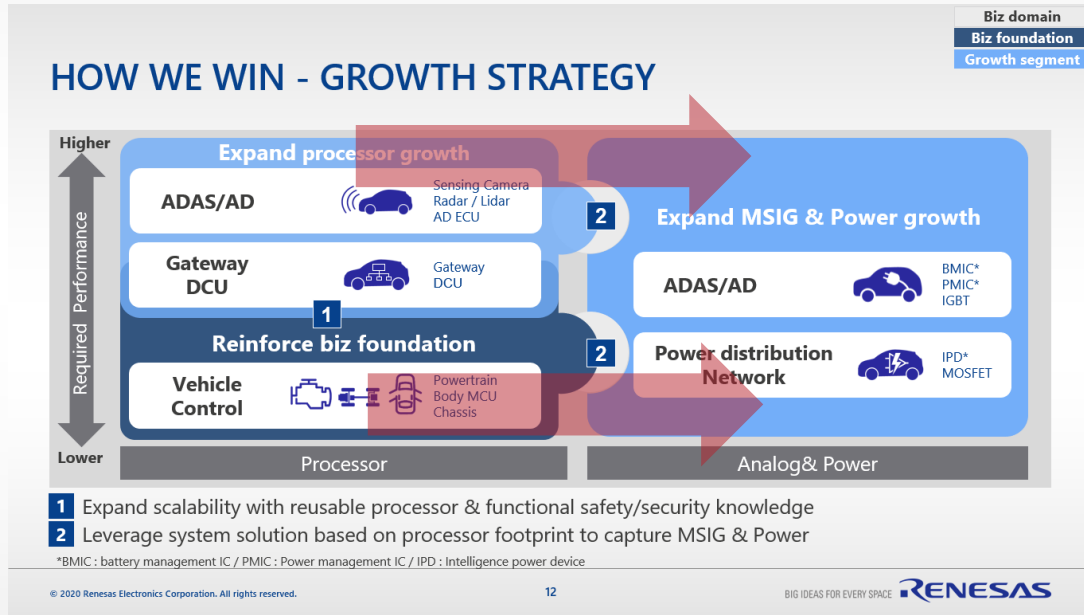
Biz domain
Biz foundation
Growth segment

HOW WE WIN - GROWTH STRATEGY

Higher
Required Performance
Lower

Expand processor growth

ADAS/AD
Sensing Camera
Radar / Lidar
AD ECU

Gateway DCU
Gateway
DCU

1

Reinforce biz foundation

Vehicle Control
Powertrain
Body MCU
Chassis

2

Expand MSIG & Power growth

ADAS/AD
BMIC*
PMIC*
IGBT

2

Power distribution Network
IPD*
MOSFET

Processor
Analog& Power

1 Expand scalability with reusable processor & functional safety/security knowledge
2 Leverage system solution based on processor footprint to capture MSIG & Power

*BMIC : battery management IC / PMIC : Power management IC / IPD : Intelligence power device

© 2020 Renesas Electronics Corporation. All rights reserved.
12
BIG IDEAS FOR EVERY SPACE RENESAS